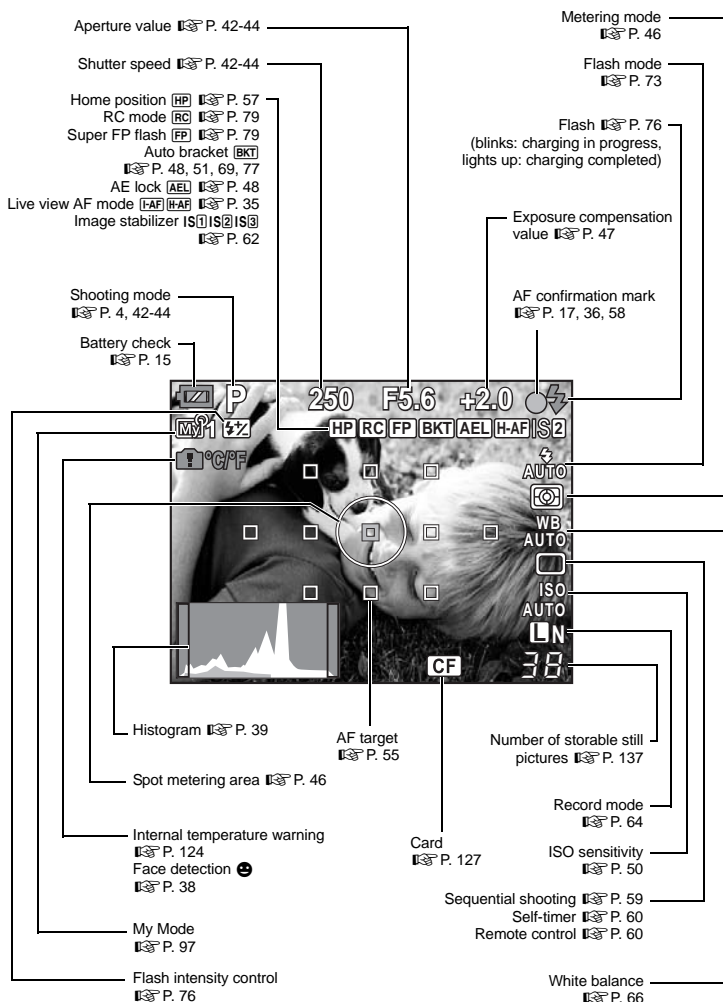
Aperture value ☞ P. 42-44

Shutter speed ☞ P. 42-44

Home position HP ☞ P. 57
RC mode RC ☞ P. 79
Super FP flash FP ☞ P. 79
Auto bracket BKT
☞ P. 48, 51, 69, 77
AE lock AEL ☞ P. 48
Live view AF mode I-AF H-AF ☞ P. 35
Image stabilizer IS1 IS2 IS3
☞ P. 62

Shooting mode
☞ P. 4, 42-44

Battery check
☞ P. 15

Metering mode
☞ P. 46

Flash mode
☞ P. 73

Flash ☞ P. 76
(blinks: charging in progress, lights up: charging completed)

Exposure compensation value ☞ P. 47

AF confirmation mark
☞ P. 17, 36, 58

P 250 F5.6 +2.0
HP RC FP BKT AEL H-AF IS2
My1
°C/°F
AUTO
WB AUTO
ISO AUTO
LN
38
CF

Histogram ☞ P. 39

AF target
☞ P. 55

Number of storable still pictures ☞ P. 137

Spot metering area ☞ P. 46

Record mode
☞ P. 64

Internal temperature warning
☞ P. 124
Face detection
☞ P. 38

Card
☞ P. 127

ISO sensitivity
☞ P. 50

Sequential shooting ☞ P. 59
Self-timer ☞ P. 60
Remote control ☞ P. 60

My Mode
☞ P. 97

Flash intensity control
☞ P. 76

White balance
☞ P. 66